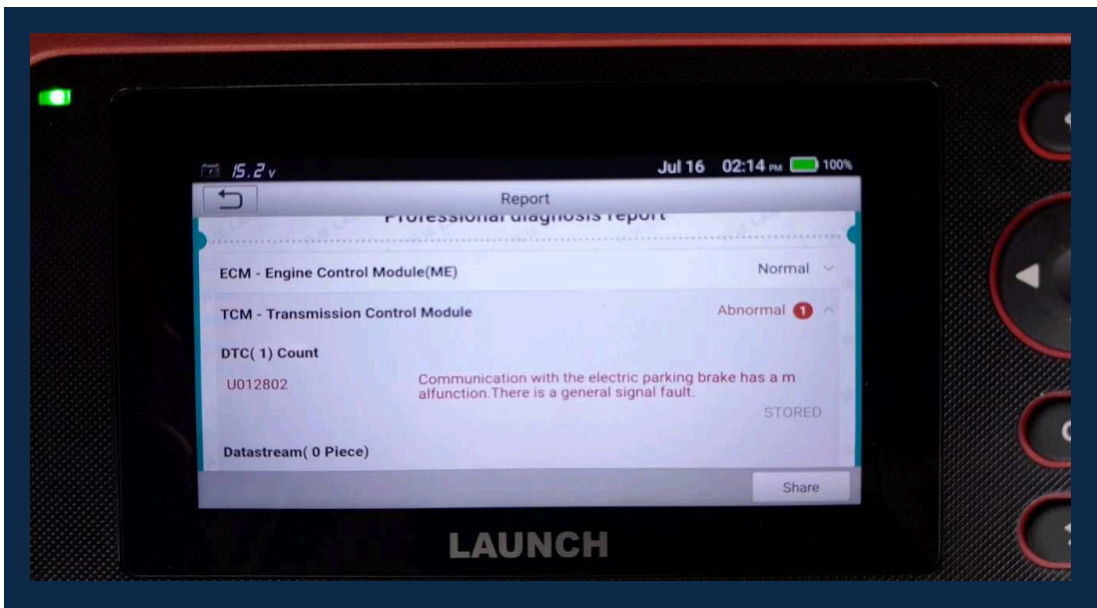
15.2 v

Jul 16 02:14 PM 100%

Report

Professional diagnosis report

ECM - Engine Control Module(ME)

Normal

TCM - Transmission Control Module

Abnormal 1

DTC( 1) Count

U012802

Communication with the electric parking brake has a m alfunction.There is a general signal fault.

STORED

Datastream( 0 Piece)

Share

LAUNCH